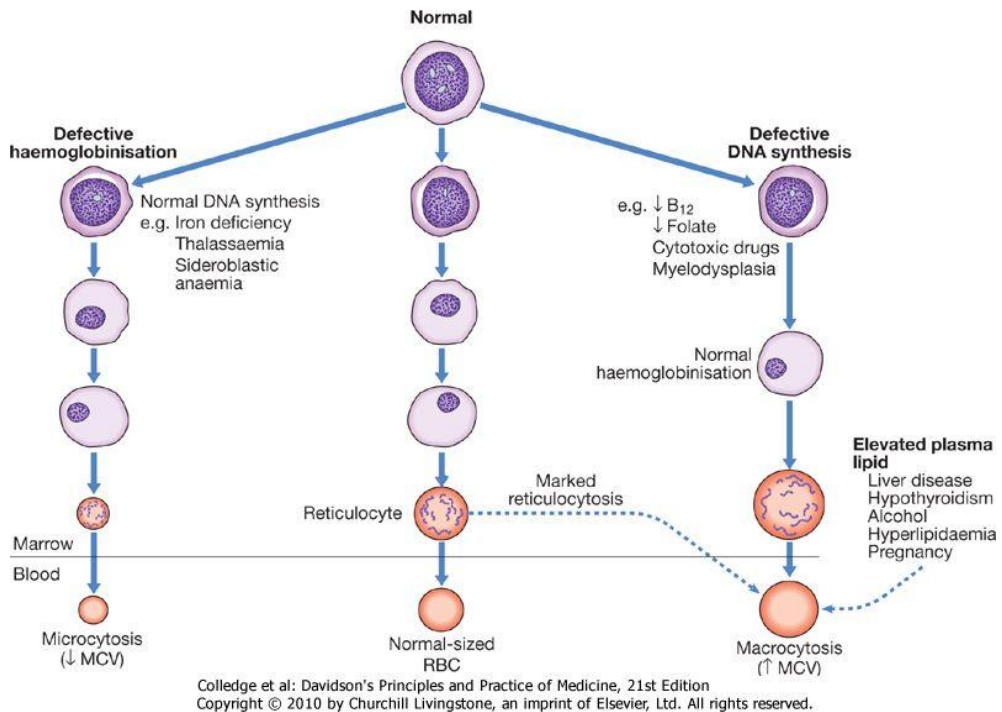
Normal

Defective haemoglobinisation

Normal DNA synthesis
e.g. Iron deficiency
Thalassaemia
Sideroblastic anaemia

Defective DNA synthesis

e.g. $\downarrow B_{12}$
$\downarrow$ Folate
Cytotoxic drugs
Myelodysplasia

Normal haemoglobinisation

Elevated plasma lipid
Liver disease
Hypothyroidism
Alcohol
Hyperlipidaemia
Pregnancy

Marked reticulocytosis

Reticulocyte

Marrow

Blood

Microcytosis ($\downarrow$ MCV)

Normal-sized RBC

Macrocytosis ($\uparrow$ MCV)

Colledge et al: Davidson's Principles and Practice of Medicine, 21st Edition
Copyright © 2010 by Churchill Livingstone, an imprint of Elsevier, Ltd. All rights reserved.